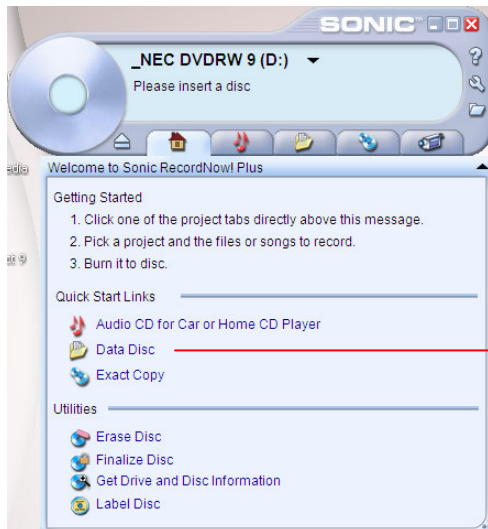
SONIC

_NEC DVDRW 9 (D:)
Please insert a disc

?

edia

Welcome to Sonic RecordNow! Plus

Getting Started
1. Click one of the project tabs directly above this message.
2. Pick a project and the files or songs to record.
3. Burn it to disc.

ct 9

Quick Start Links
Audio CD for Car or Home CD Player
Data Disc
Exact Copy

Utilities
Erase Disc
Finalize Disc
Get Drive and Disc Information
Label Disc